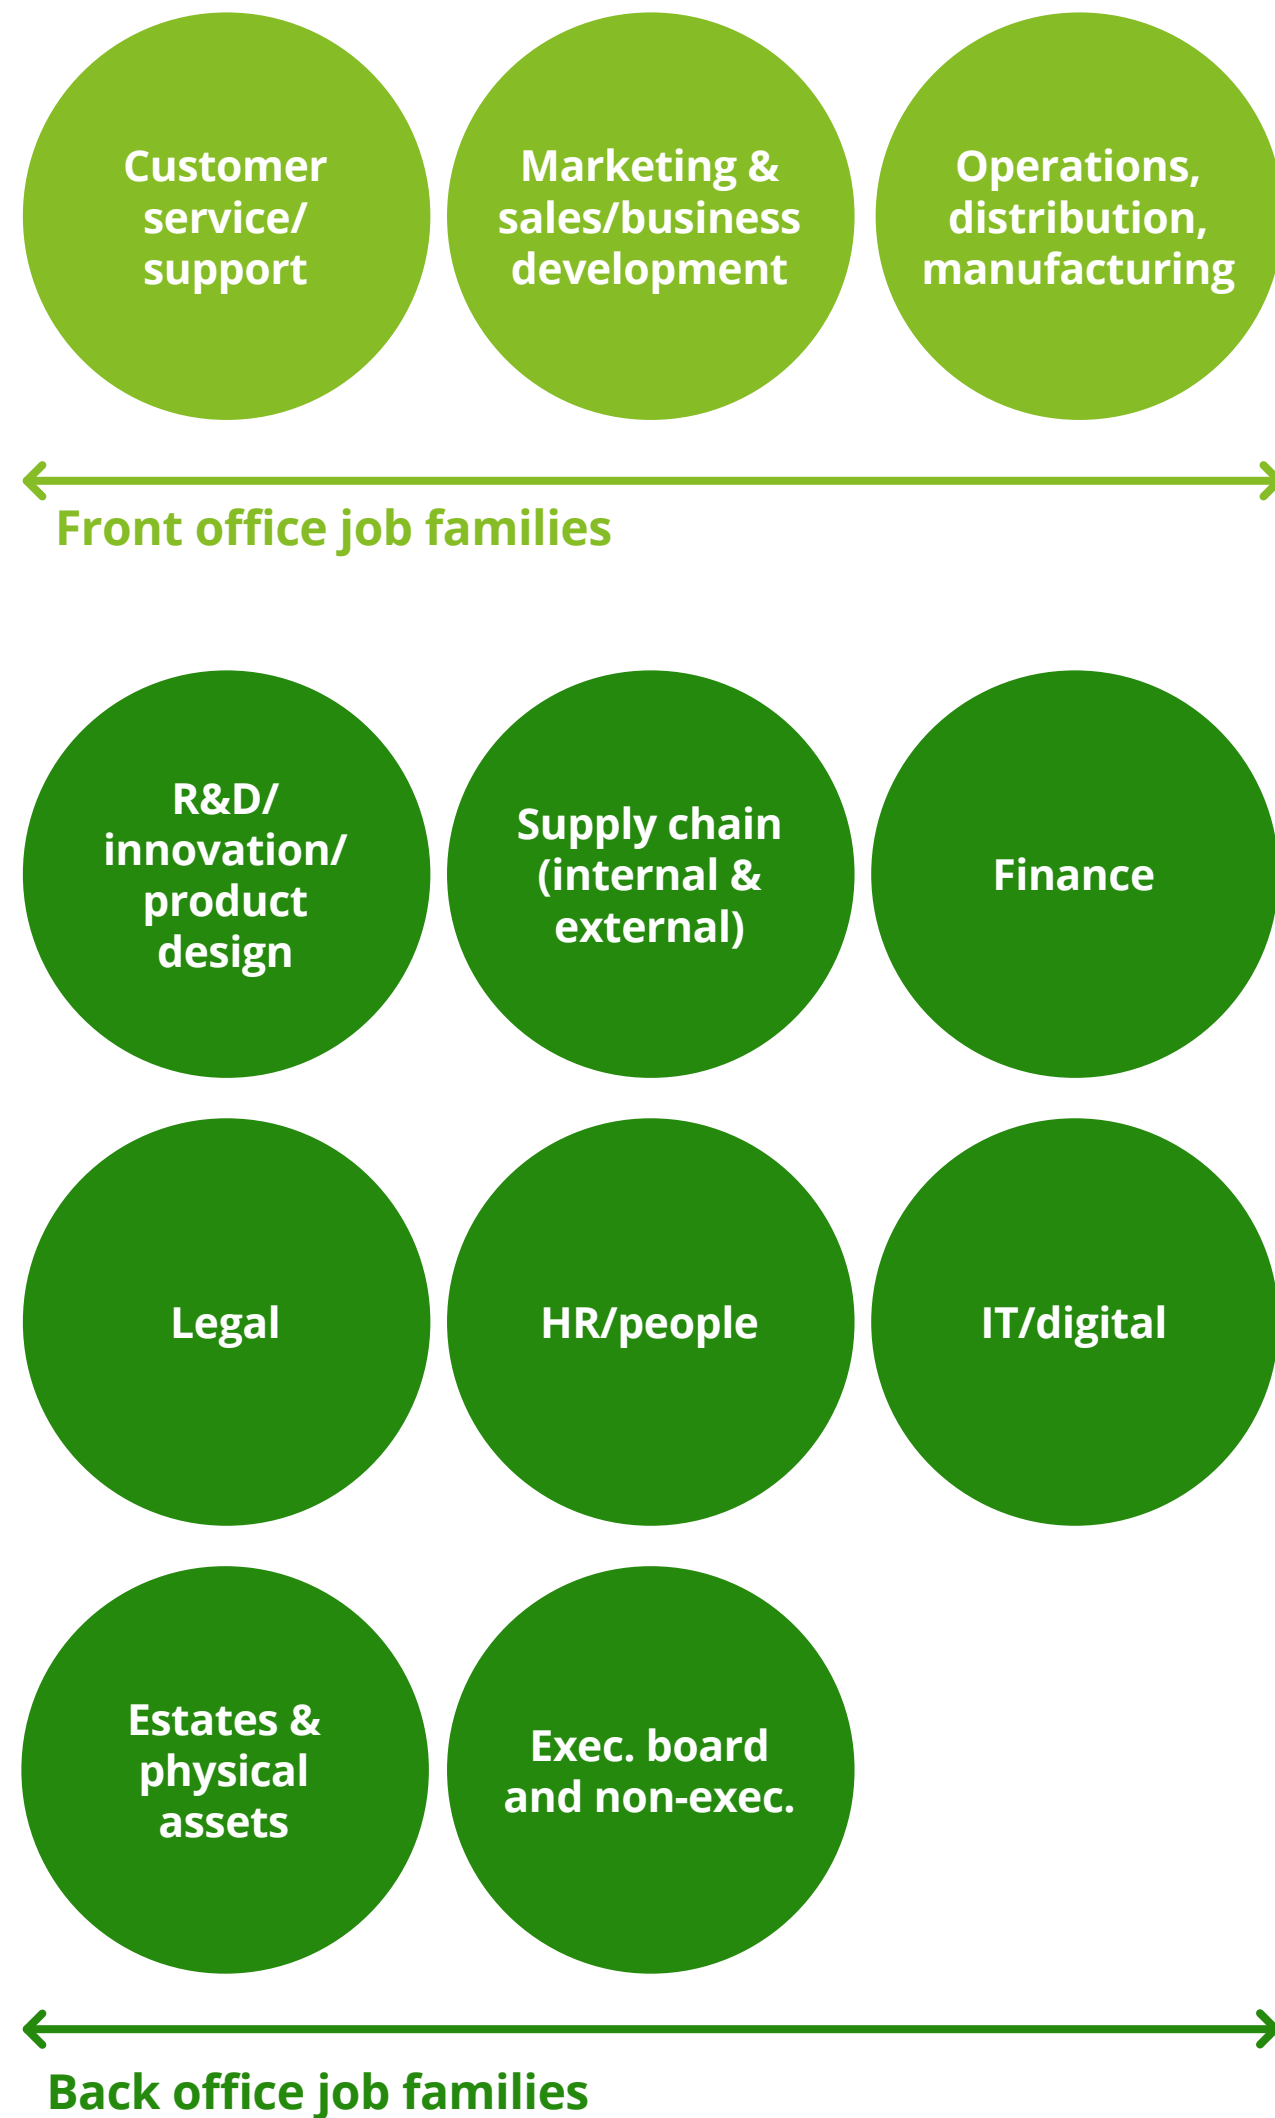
Customer service/ support

Marketing & sales/business development

Operations, distribution, manufacturing

Front office job families

R&D/ innovation/ product design

Supply chain (internal & external)

Finance

Legal

HR/people

IT/digital

Estates & physical assets

Exec. board and non-exec.

Back office job families